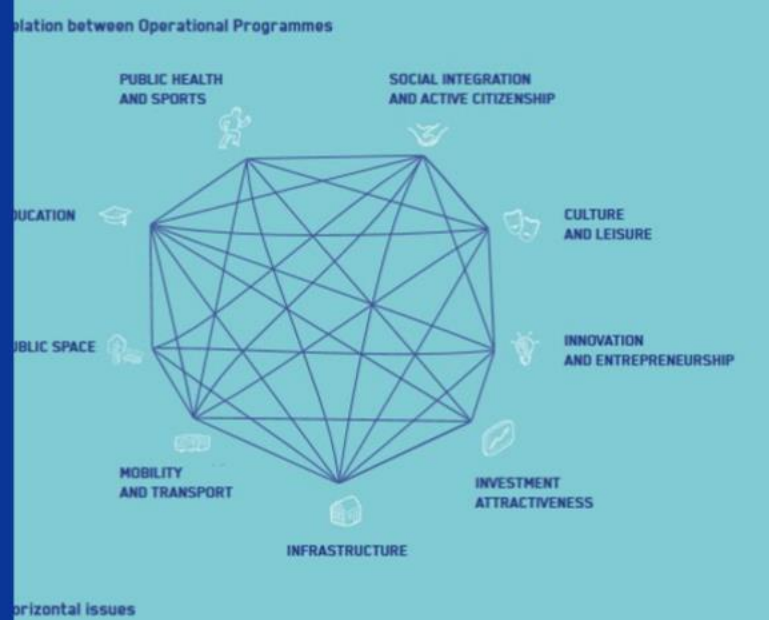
elation between Operational Programmes

PUBLIC HEALTH AND SPORTS

SOCIAL INTEGRATION AND ACTIVE CITIZENSHIP

UCATION

CULTURE AND LEISURE

UBLIC SPACE

INNOVATION AND ENTREPRENEURSHIP

MOBILITY AND TRANSPORT

INVESTMENT ATTRACTIVENESS

INFRASTRUCTURE

orizontal issues